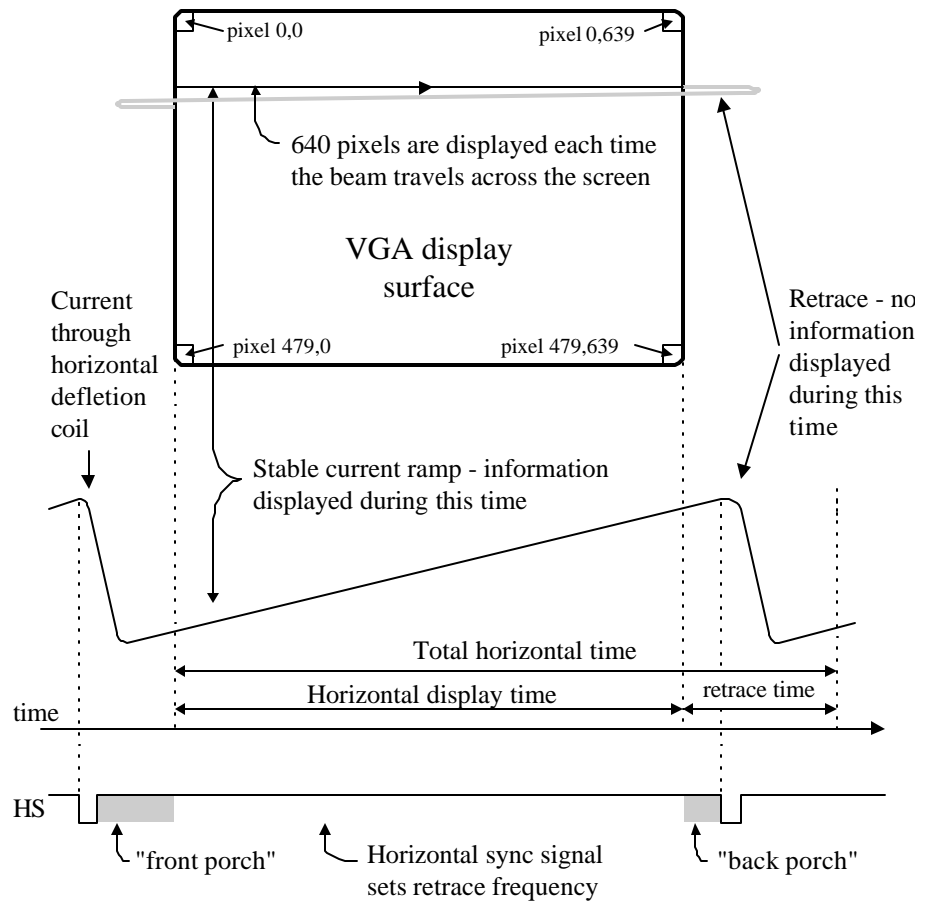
pixel 0,0

pixel 0,639

640 pixels are displayed each time the beam travels across the screen

VGA display surface

Current through horizontal defletion coil

pixel 479,0

pixel 479,639

Retrace - no information displayed during this time

Stable current ramp - information displayed during this time

Total horizontal time

Horizontal display time

retrace time

time

HS

"front porch"

Horizontal sync signal sets retrace frequency

"back porch"